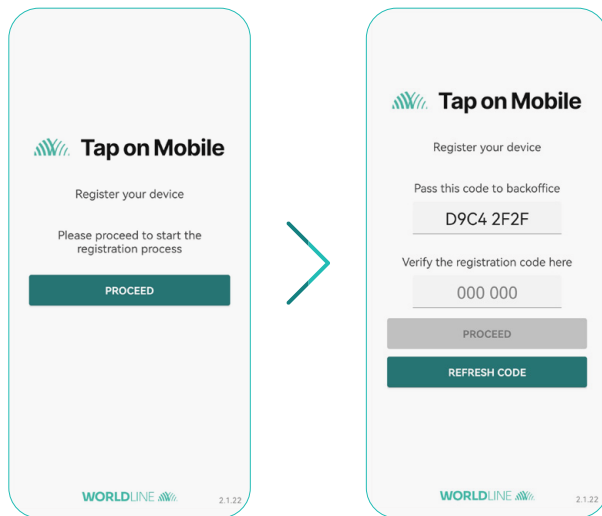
Tap on Mobile

Register your device

Please proceed to start the registration process

PROCEED

WORLDLINE

2.1.22

Tap on Mobile

Register your device

Pass this code to backoffice

D9C4 2F2F

Verify the registration code here

000 000

PROCEED

REFRESH CODE

WORLDLINE

2.1.22